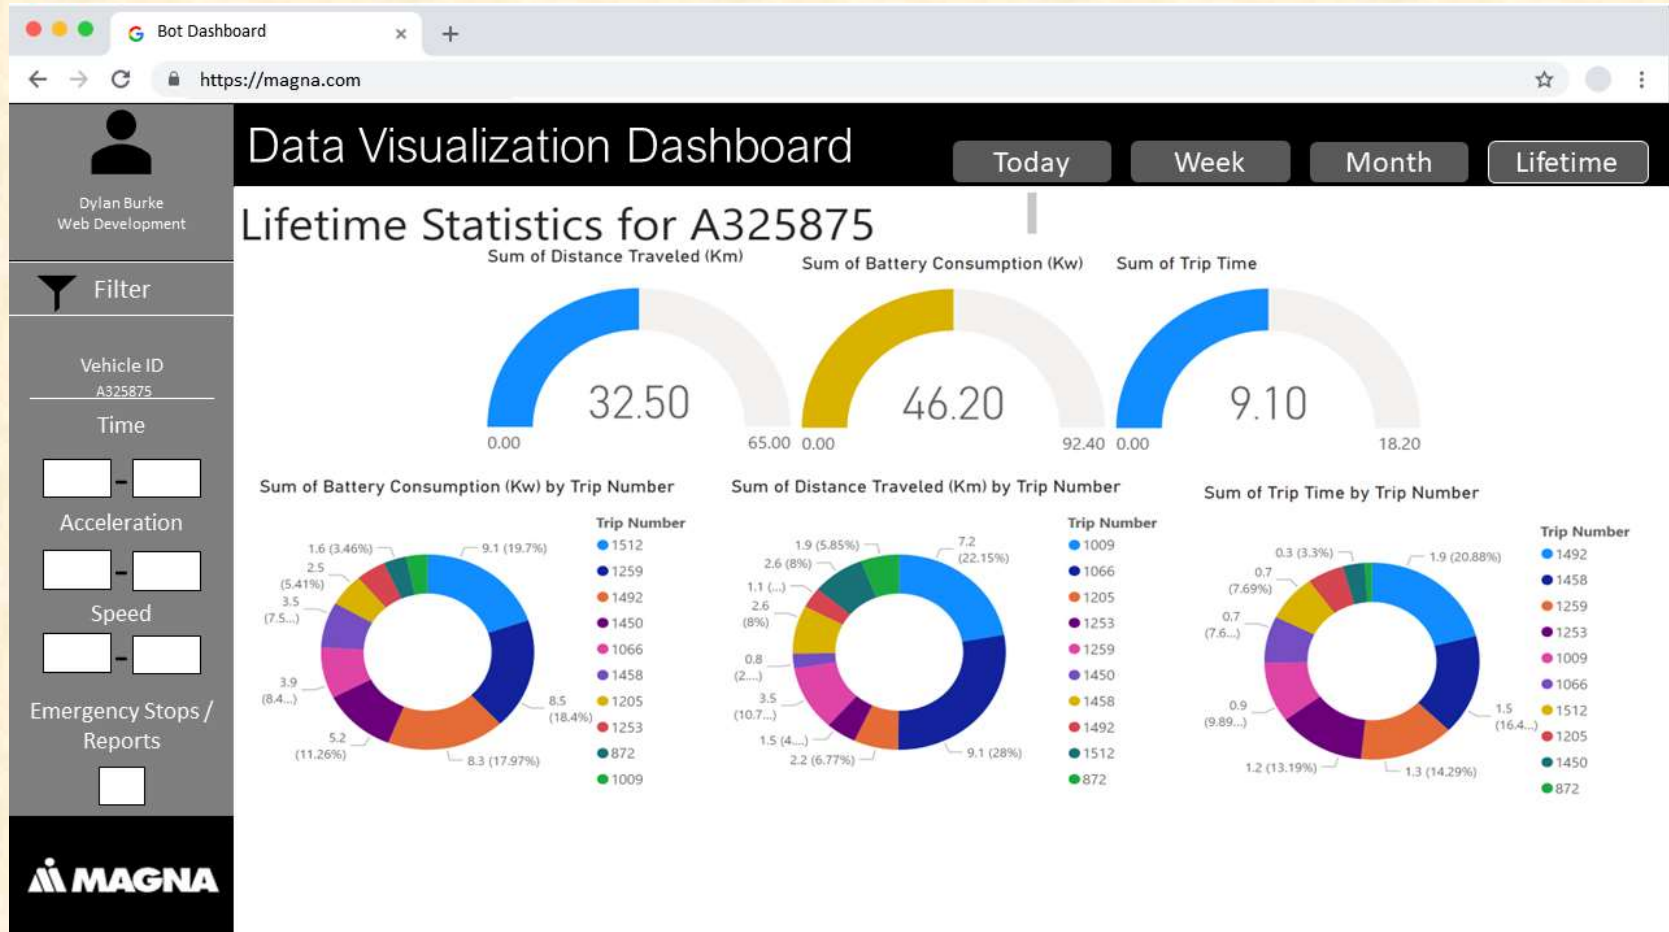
Bot Dashboard ×
https://magna.com

Dylan Burke
Web Development

Filter

Vehicle ID
A325875

Time
-

Acceleration
-

Speed
-

Emergency Stops / Reports

MAGNA

Data Visualization Dashboard

Today Week Month Lifetime

Lifetime Statistics for A325875

Sum of Distance Traveled (Km)
32.50
0.00 65.00

Sum of Battery Consumption (Kw)
46.20
0.00 92.40

Sum of Trip Time
9.10
0.00 18.20

Sum of Battery Consumption (Kw) by Trip Number

1.6 (3.46%)
9.1 (19.7%)
2.5 (5.41%)
3.5 (7.5...)
3.9 (8.4...)
8.5 (18.4%)
5.2 (11.26%)
8.3 (17.97%)

Trip Number
1512
1259
1492
1450
1066
1458
1205
1253
872
1009

Sum of Distance Traveled (Km) by Trip Number

1.9 (5.85%)
7.2 (22.15%)
2.6 (8%)
1.1 (...)
2.6 (8%)
0.8 (2...)
3.5 (10.7...)
1.5 (4....)
2.2 (6.77%)
9.1 (28%)

Trip Number
1009
1066
1205
1253
1259
1450
1458
1492
1512
872

Sum of Trip Time by Trip Number

0.3 (3.3%)
1.9 (20.88%)
0.7 (7.69%)
0.7 (7.6...)
0.9 (9.89...)
1.5 (16.4...)
1.2 (13.19%)
1.3 (14.29%)

Trip Number
1492
1458
1259
1253
1009
1066
1512
1205
1450
872